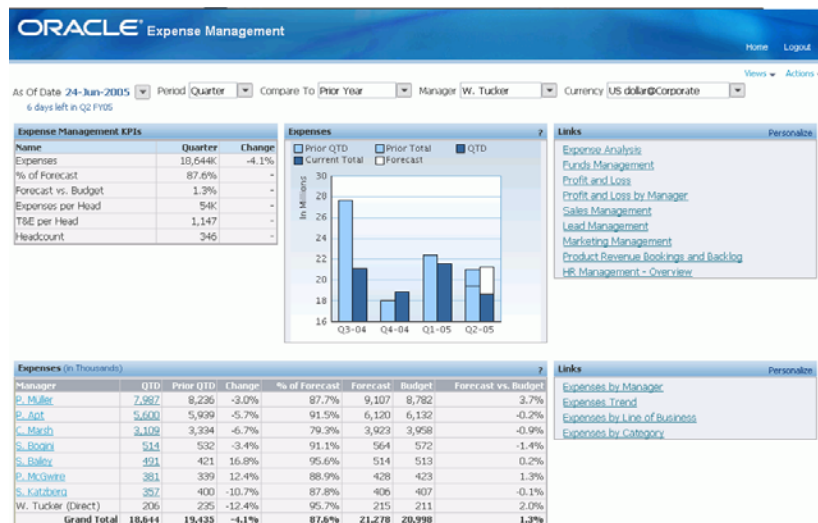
ORACLE Expense Management

Home Logout

Views Actions

As Of Date 24-Jun-2005 Period Quarter Compare To Prior Year Manager W. Tucker Currency US dollar@Corporate

6 days left in Q2 FY05

Expense Management KPIs

| Name | Quarter | Change |
|---|---|---|
| Expenses | 18,644K | -4.1% |
| % of Forecast | 87.6% | - |
| Forecast vs. Budget | 1.3% | - |
| Expenses per Head | 54K | - |
| T&E per Head | 1,147 | - |
| Headcount | 346 | - |

Expenses ?

Prior QTD Prior Total QTD Current Total Forecast

In Millions

30 28 26 24 22 20 18 16

Q3-04 Q4-04 Q1-05 Q2-05

Links Personalize

Expense Analysis
Funds Management
Profit and Loss
Profit and Loss by Manager
Sales Management
Lead Management
Marketing Management
Product Revenue Bookings and Backlog
HR Management - Overview

Expenses (in Thousands) ?

| Manager | QTD | Prior QTD | Change | % of Forecast | Forecast | Budget | Forecast vs. Budget |
|---|---|---|---|---|---|---|---|
| P. Müller | 7,987 | 8,236 | -3.0% | 87.7% | 9,107 | 8,782 | 3.7% |
| P. Apt | 5,600 | 5,939 | -5.7% | 91.5% | 6,120 | 6,132 | -0.2% |
| C. March | 3,109 | 3,334 | -6.7% | 79.3% | 3,923 | 3,958 | -0.9% |
| S. Bogini | 514 | 532 | -3.4% | 91.1% | 564 | 572 | -1.4% |
| S. Bailey | 491 | 421 | 16.8% | 95.6% | 514 | 513 | 0.2% |
| P. McGwire | 381 | 339 | 12.4% | 88.9% | 428 | 423 | 1.3% |
| S. Katzberg | 357 | 400 | -10.7% | 87.8% | 406 | 407 | -0.1% |
| W. Tucker (Direct) | 206 | 235 | -12.4% | 95.7% | 215 | 211 | 2.0% |
| Grand Total | 18,644 | 19,435 | -4.1% | 87.6% | 21,278 | 20,998 | 1.3% |

Links Personalize

Expenses by Manager
Expenses Trend
Expenses by Line of Business
Expenses by Category